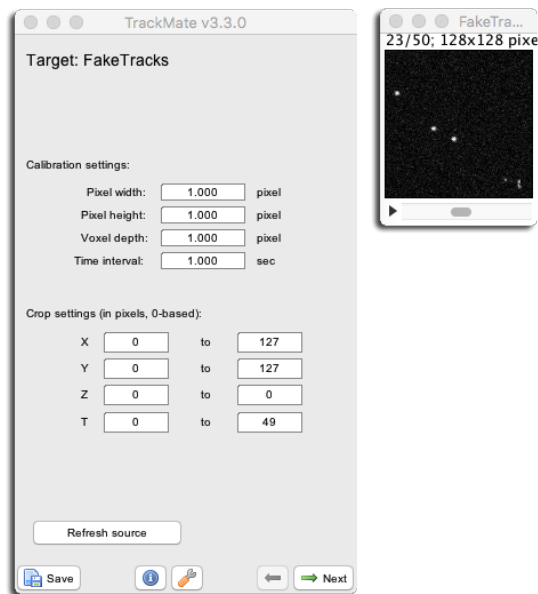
TrackMate v3.3.0

Target: FakeTracks

Calibration settings:

Pixel width: 1.000 pixel

Pixel height: 1.000 pixel

Voxel depth: 1.000 pixel

Time interval: 1.000 sec

Crop settings (in pixels, 0-based):

| | | | |
|---|---|---|---|
| X | 0 | to | 127 |
| Y | 0 | to | 127 |
| Z | 0 | to | 0 |
| T | 0 | to | 49 |

Refresh source

Save

Next

FakeTra...

23/50; 128x128 pixe